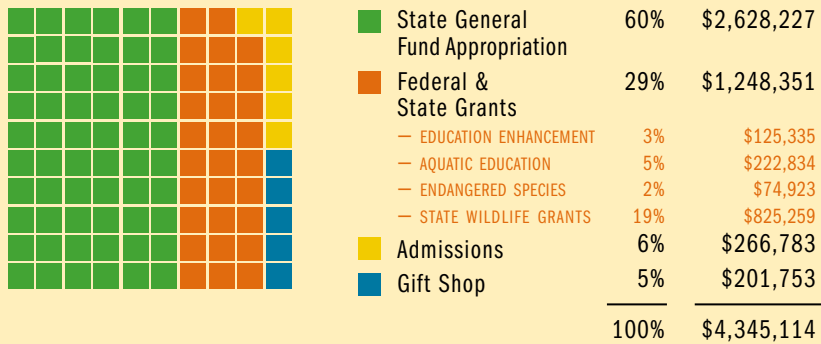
| | | |
|---|---|---|
| State General Fund Appropriation | 60% | \$2,628,227 |
| Federal & State Grants | 29% | \$1,248,351 |
| — EDUCATION ENHANCEMENT | 3% | \$125,335 |
| — AQUATIC EDUCATION | 5% | \$222,834 |
| — ENDANGERED SPECIES | 2% | \$74,923 |
| — STATE WILDLIFE GRANTS | 19% | \$825,259 |
| Admissions | 6% | \$266,783 |
| Gift Shop | 5% | \$201,753 |
| | 100% | \$4,345,114 |